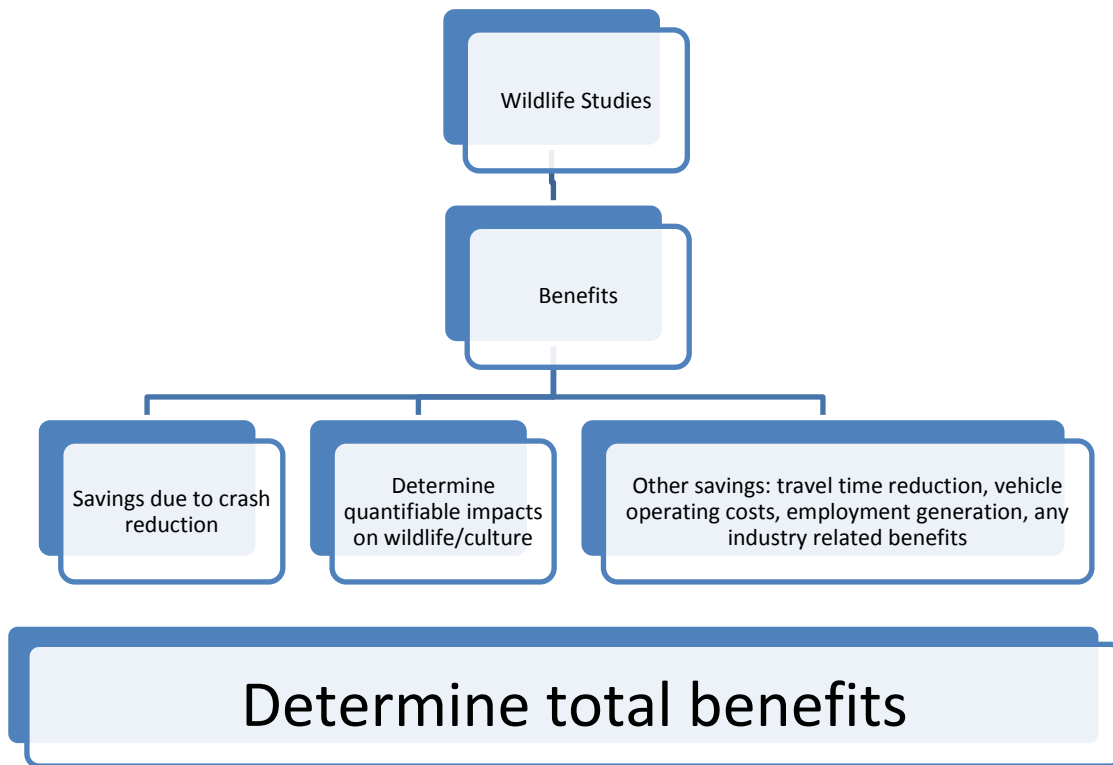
Wildlife Studies

Benefits

Savings due to crash reduction

Determine quantifiable impacts on wildlife/culture

Other savings: travel time reduction, vehicle operating costs, employment generation, any industry related benefits

Determine total benefits